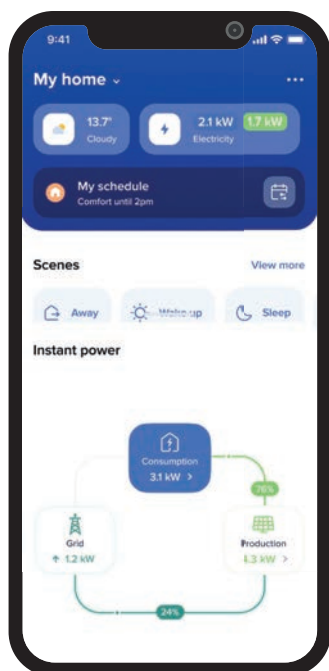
9:41

My home

...

13.7°
Cloudy

2.1 kW
Electricity

1.7 kW

My schedule
Comfort until 2pm

Scenes

View more

Away

Wake up

Sleep

Instant power

Consumption
3.1 kW >

76%

Grid
↑ 1.2 kW

Production
4.3 kW >

24%